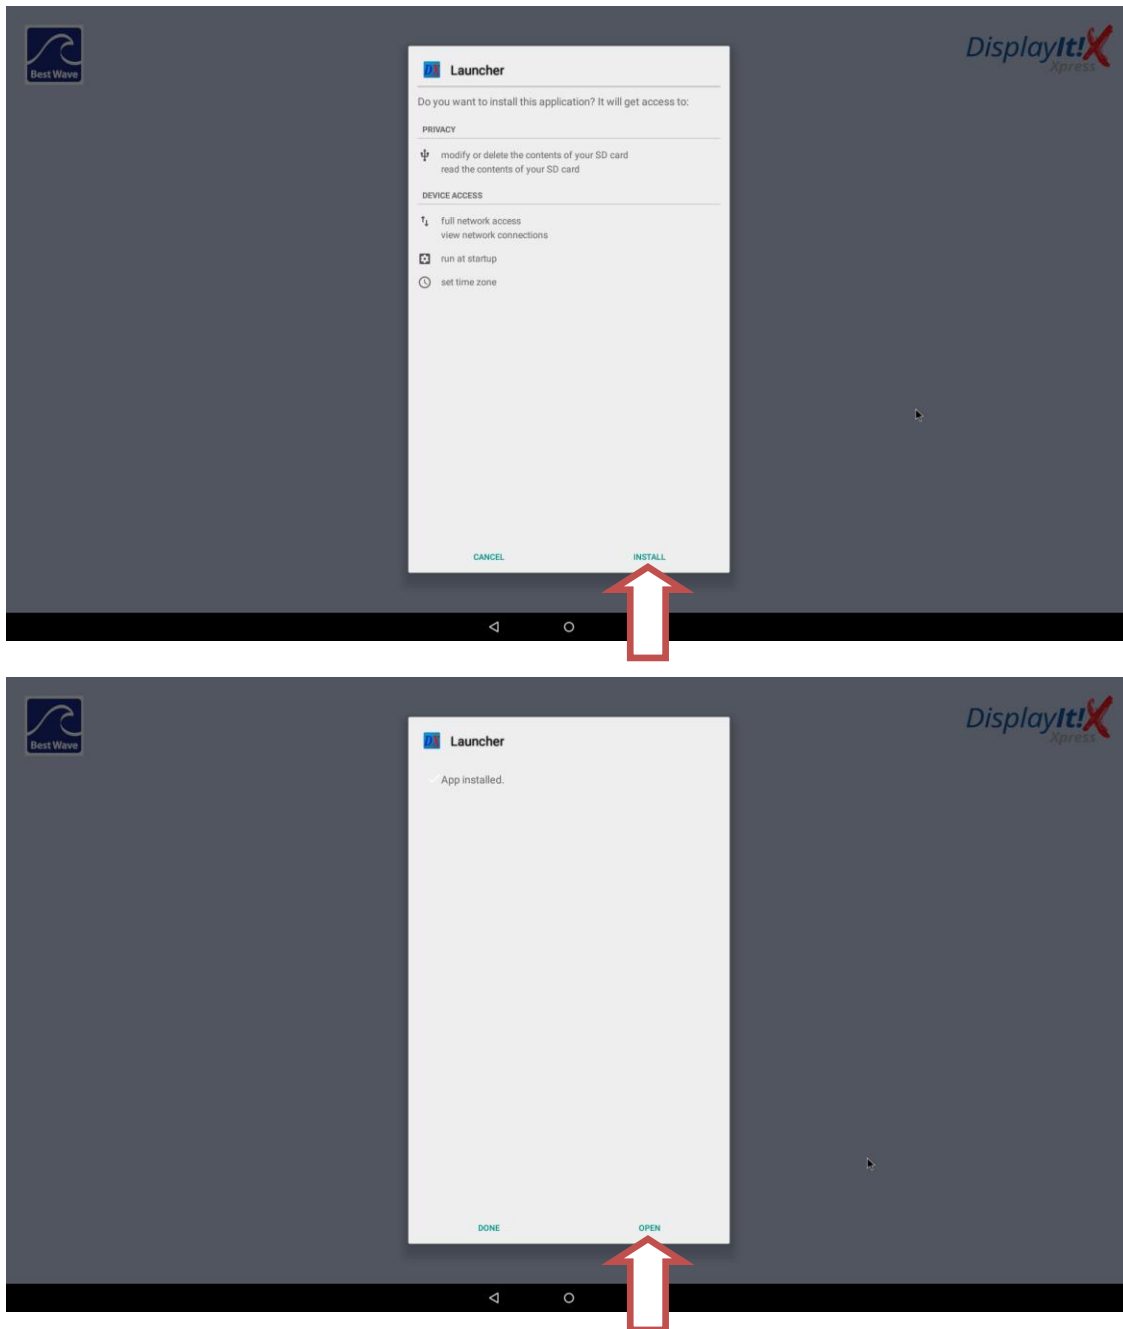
Best Wave

DisplayIt!X Xpress

Launcher

Do you want to install this application? It will get access to:

PRIVACY

modify or delete the contents of your SD card
read the contents of your SD card

DEVICE ACCESS

full network access
view network connections

run at startup

set time zone

CANCEL INSTALL

Best Wave

DisplayIt!X Xpress

Launcher

App installed.

DONE OPEN